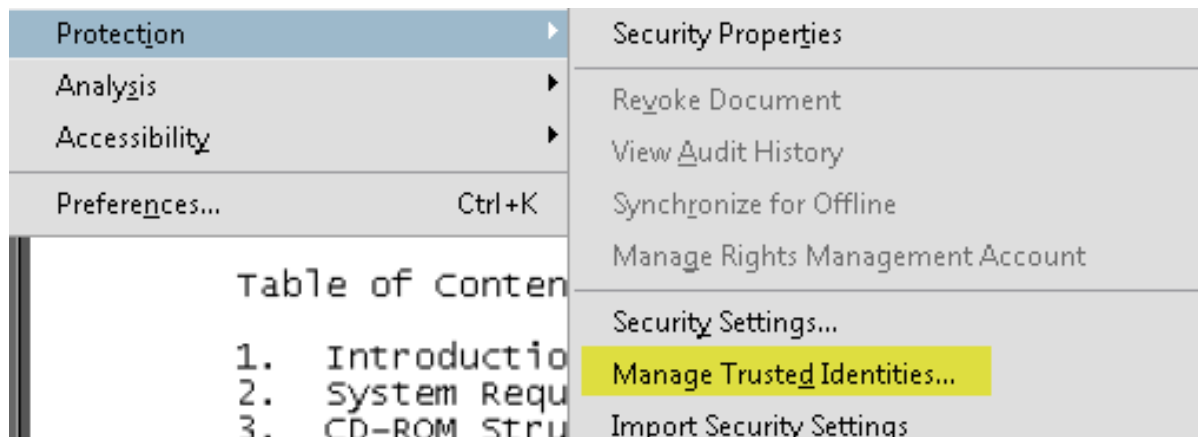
Protection
Analysis
Accessibility
Preferences... Ctrl+K

Table of Conten

1. Introductio
2. System Requ
3. CD-ROM Stru

Security Properties
Revoke Document
View Audit History
Synchronize for Offline
Manage Rights Management Account
Security Settings...
Manage Trusted Identities...
Import Security Settings